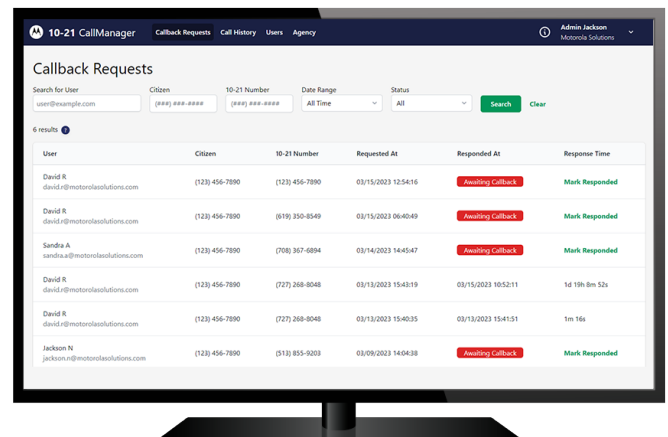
10-21 CallManager Callback Requests Call History Users Agency

Admin Jackson
Motorola Solutions

Callback Requests

Search for User
user@example.com

Citizen
(###) ###-####

10-21 Number
(###) ###-####

Date Range
All Time

Status
All

Search
Clear

6 results ?

| User | Citizen | 10-21 Number | Requested At | Responded At | Response Time |
|---|---|---|---|---|---|
| David R david.r@motorolasolutions.com | (123) 456-7890 | (123) 456-7890 | 03/15/2023 12:54:16 | Awaiting Callback | Mark Responded |
| David R david.r@motorolasolutions.com | (123) 456-7890 | (619) 350-8549 | 03/15/2023 06:40:49 | Awaiting Callback | Mark Responded |
| Sandra A sandra.a@motorolasolutions.com | (123) 456-7890 | (708) 367-6894 | 03/14/2023 14:45:47 | Awaiting Callback | Mark Responded |
| David R david.r@motorolasolutions.com | (123) 456-7890 | (727) 268-8048 | 03/13/2023 15:43:19 | 03/15/2023 10:52:11 | 1d 19h 8m 52s |
| David R david.r@motorolasolutions.com | (123) 456-7890 | (727) 268-8048 | 03/13/2023 15:40:35 | 03/13/2023 15:41:51 | 1m 16s |
| Jackson N jackson.n@motorolasolutions.com | (123) 456-7890 | (513) 855-9203 | 03/09/2023 14:04:38 | Awaiting Callback | Mark Responded |